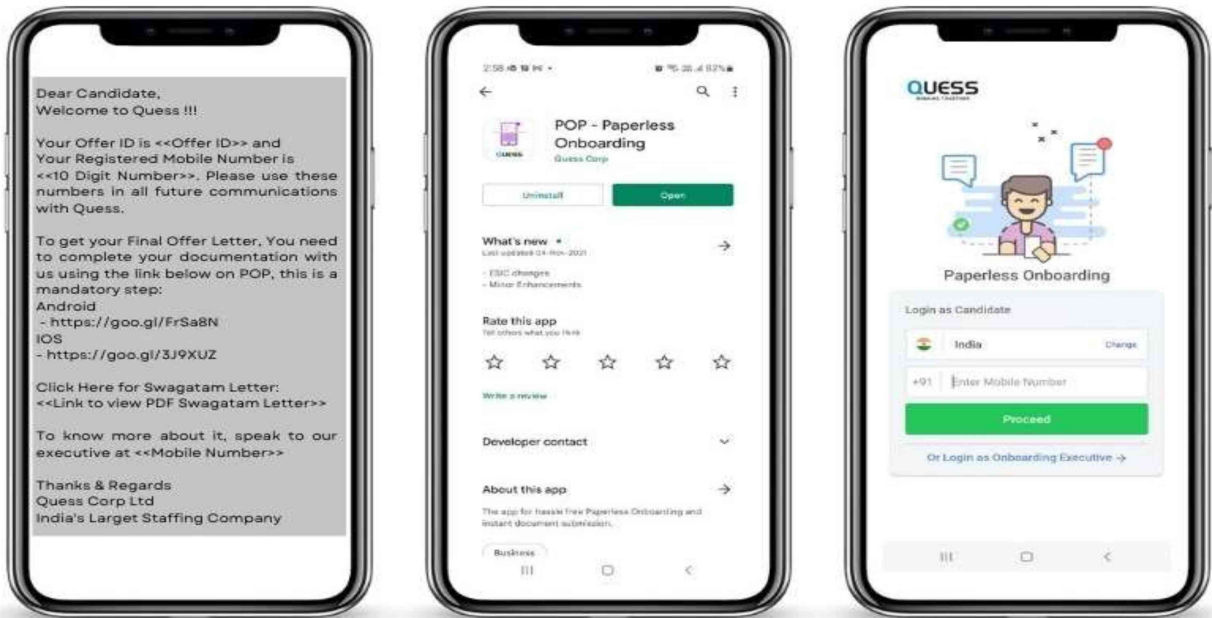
Dear Candidate,
Welcome to Quess !!!

Your Offer ID is <<Offer ID>> and Your Registered Mobile Number is <<10 Digit Number>>. Please use these numbers in all future communications with Quess.

To get your Final Offer Letter, You need to complete your documentation with us using the link below on POP, this is a mandatory step:
Android
- https://goo.gl/FrSa8N
IOS
- https://goo.gl/3J9XUZ

Click Here for Swagatam Letter:
<<Link to view PDF Swagatam Letter>>

To know more about it, speak to our executive at <<Mobile Number>>

Thanks & Regards
Quess Corp Ltd
India's Larget Staffing Company

2:58 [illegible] 93%

POP - Paperless Onboarding
Quess Corp

Uninstall
Open

What's new •
Last updated 04-Nov-2021
- ESIC changes
- Minor Enhancements

Rate this app
Tell others what you think

Write a review

Developer contact

About this app
The app for hassle free Paperless Onboarding and instant document submission.

Business

QUESS

Paperless Onboarding

Login as Candidate
India
Change
+91
Enter Mobile Number
Proceed
Or Login as Onboarding Executive →